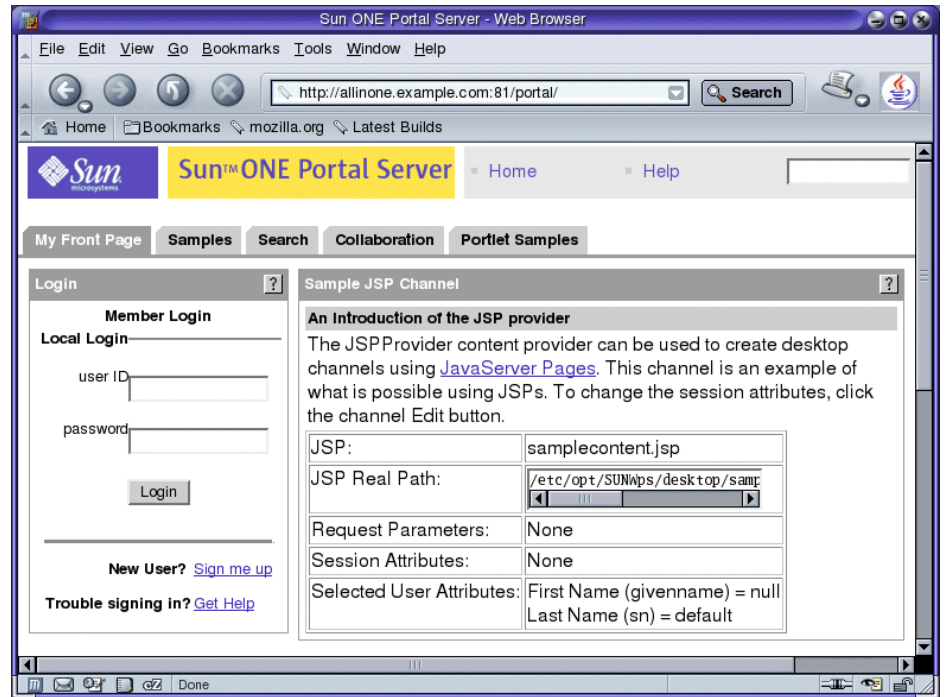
Sun ONE Portal Server - Web Browser

File Edit View Go Bookmarks Tools Window Help

http://allinone.example.com:81/portal/

Search

Home Bookmarks mozilla.org Latest Builds

Sun microsystems

Sun™ONE Portal Server

Home

Help

My Front Page Samples Search Collaboration Portlet Samples

Login ?

Member Login

Local Login

user ID

password

Login

New User? Sign me up

Trouble signing in? Get Help

Sample JSP Channel ?

An Introduction of the JSP provider

The JSPProvider content provider can be used to create desktop channels using JavaServer Pages. This channel is an example of what is possible using JSPs. To change the session attributes, click the channel Edit button.

| JSP: | samplecontent.jsp |
|---|---|
| JSP Real Path: | /etc/opt/SUNWps/desktop/samp |
| Request Parameters: | None |
| Session Attributes: | None |
| Selected User Attributes: | First Name (givenname) = null<br>Last Name (sn) = default |

Done